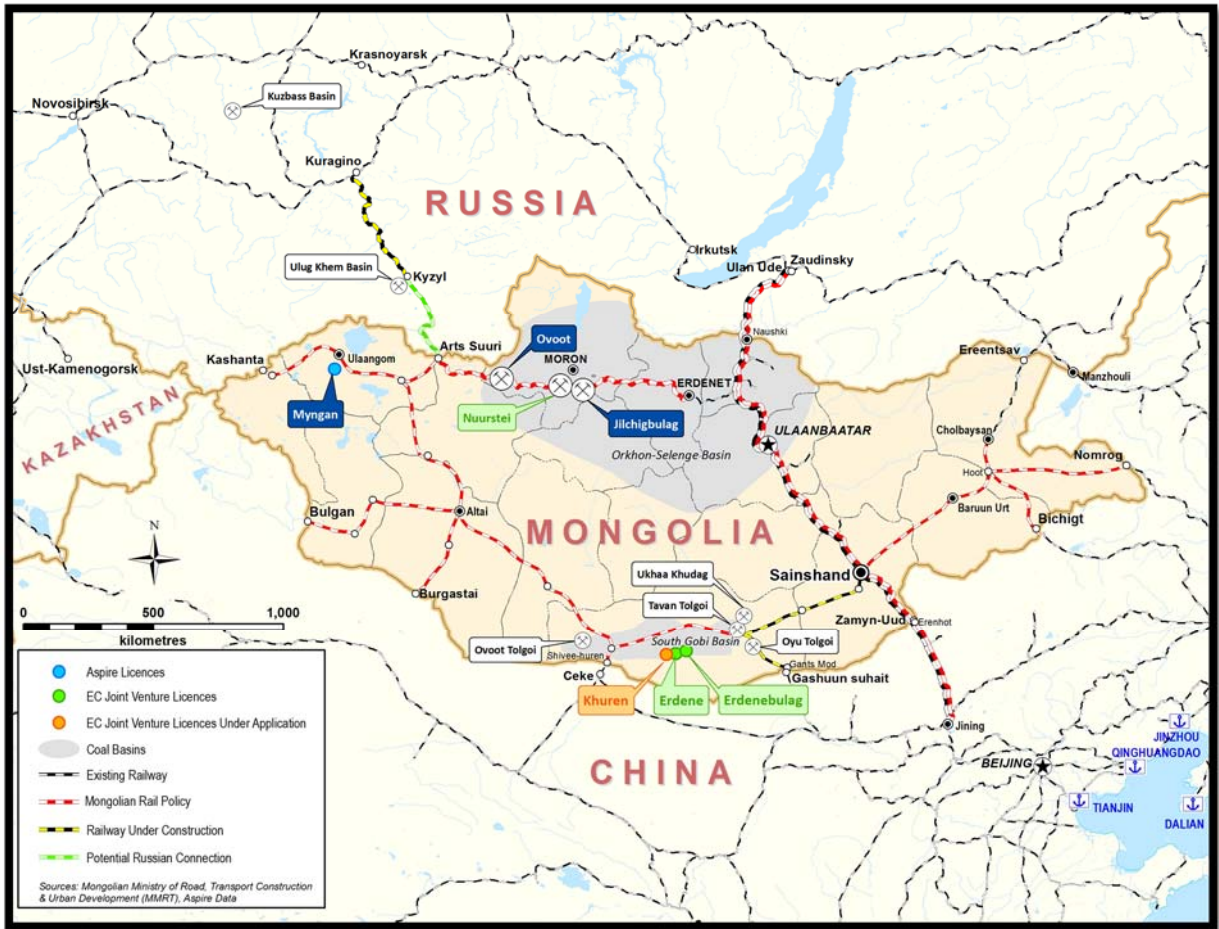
Krasnoyarsk

Kuzbass Basin

Novosibirsk

Kuragino

RUSSIA

Irkutsk

Ulan Ude

Zaudinsky

Ulug Khem Basin

Kyzyl

Naushki

Arts Suuri

Ovoot

MORON

Ereentsav

Manzhouli

Ust-Kamenogorsk

Kashanta

Ulaangom

ERDENET

Myngan

Nuurstei

Jilchigbulag

ULAANBAATAR

Cholbaysan

KAZAKHSTAN

Orkhon-Selenge Basin

Hoot

Nomrog

Bulgan

Altai

Baruun Urt

Bichigt

MONGOLIA

N

Sainshand

Ukhaa Khudag

Burgastai

Tavan Tolgoi

Zamyn-Uud

Erenhot

0

500

1,000

kilometres

Ovoot Tolgoi

South Gobi Basin

Oyu Tolgoi

Shivee-huren

Gants Mod

Ceke

Gashuun suhait

Khuren

Erdene

Erdenebulag

Aspire Licences

EC Joint Venture Licences

EC Joint Venture Licences Under Application

Coal Basins

Existing Railway

Mongolian Rail Policy

Railway Under Construction

Potential Russian Connection

Jining

JINZHOU

QINGHUANGDAO

BEIJING

CHINA

TIANJIN

DALIAN

Sources: Mongolian Ministry of Road, Transport Construction & Urban Development (MMRT), Aspire Data